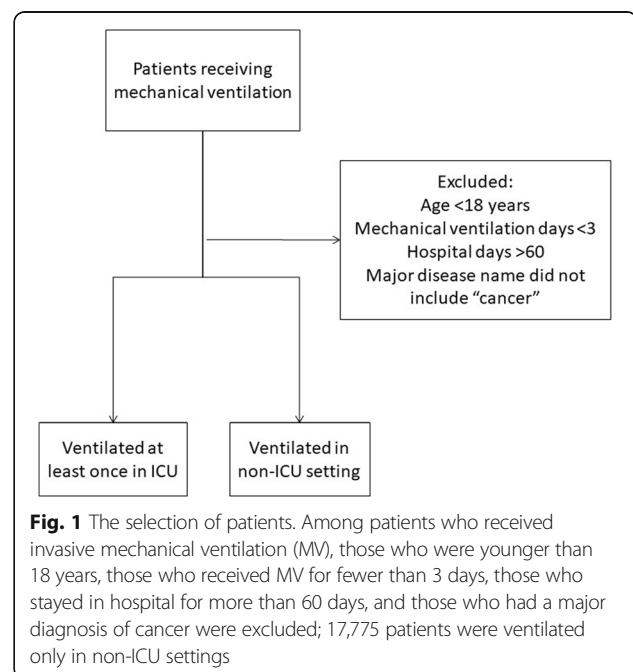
Patients receiving mechanical ventilation

Excluded:
Age <18 years
Mechanical ventilation days <3
Hospital days >60
Major disease name did not include "cancer"

Ventilated at least once in ICU

Ventilated in non-ICU setting

**Fig. 1** The selection of patients. Among patients who received invasive mechanical ventilation (MV), those who were younger than 18 years, those who received MV for fewer than 3 days, those who stayed in hospital for more than 60 days, and those who had a major diagnosis of cancer were excluded; 17,775 patients were ventilated only in non-ICU settings